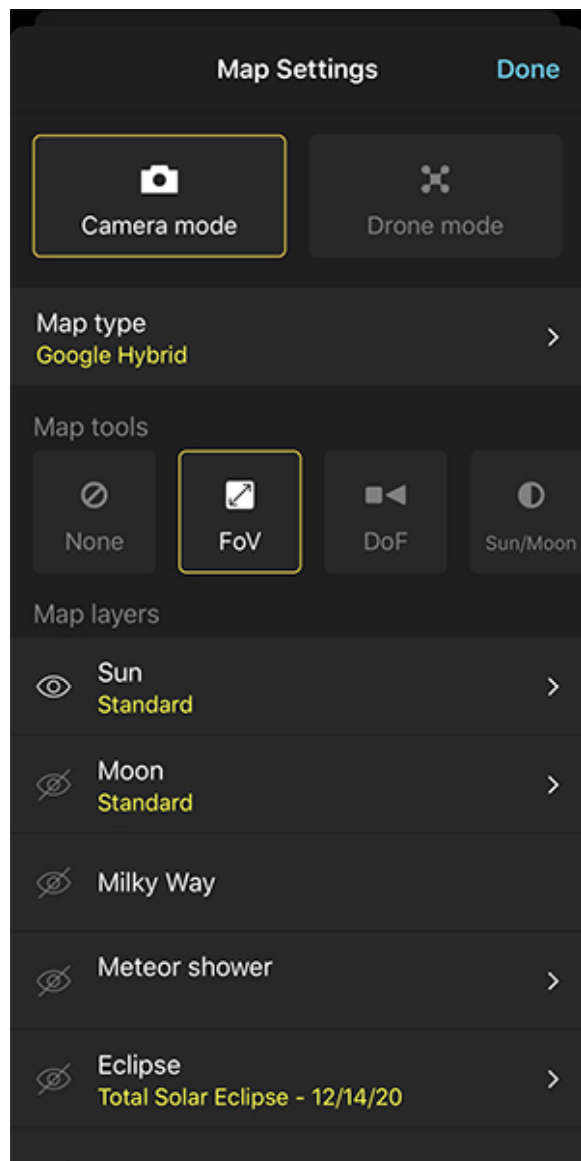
Map Settings
Done

Camera mode
Drone mode

Map type
Google Hybrid

Map tools

None
FoV
DoF
Sun/Moon

Map layers

Sun
Standard

Moon
Standard

Milky Way

Meteor shower

Eclipse
Total Solar Eclipse - 12/14/20